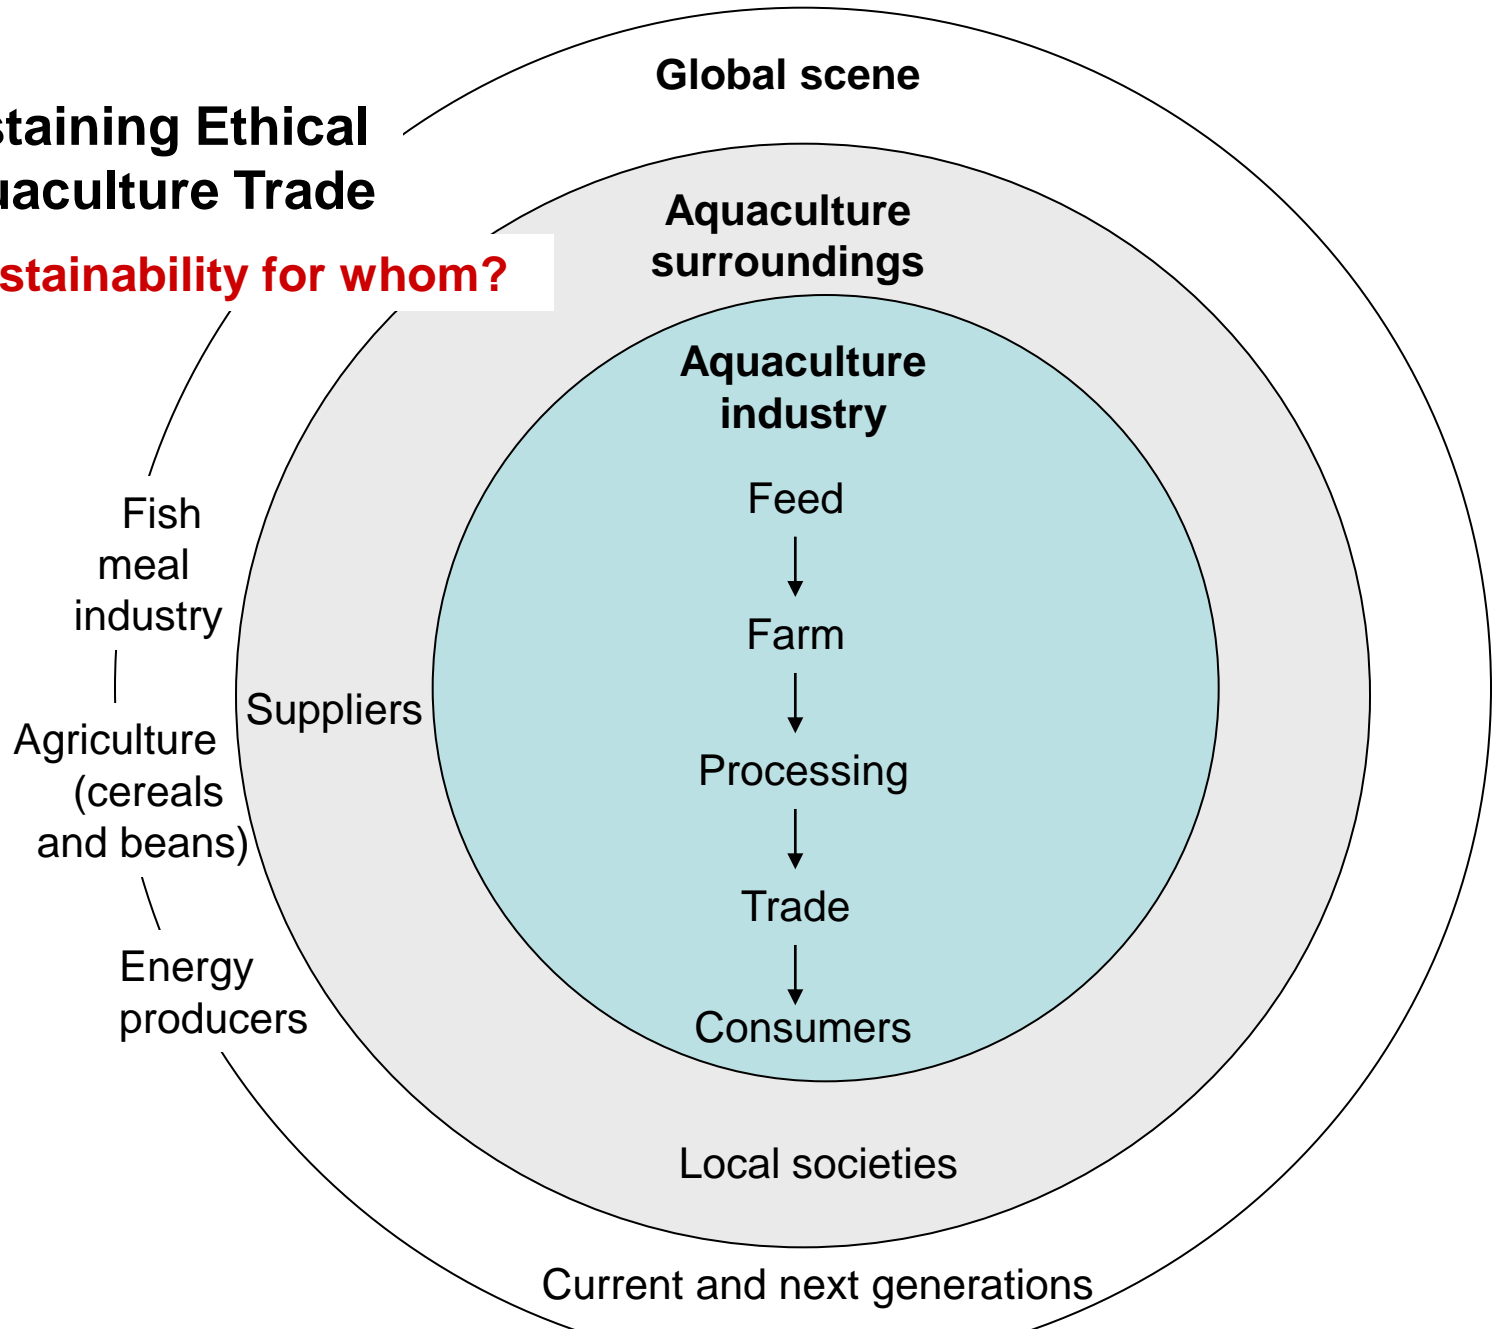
staining Ethical
uaculture Trade

stainability for whom?

Global scene

Aquaculture surroundings

Aquaculture industry

Feed

Farm

Processing

Trade

Consumers

Suppliers

Fish meal industry

Agriculture (cereals and beans)

Energy producers

Local societies

Current and next generations